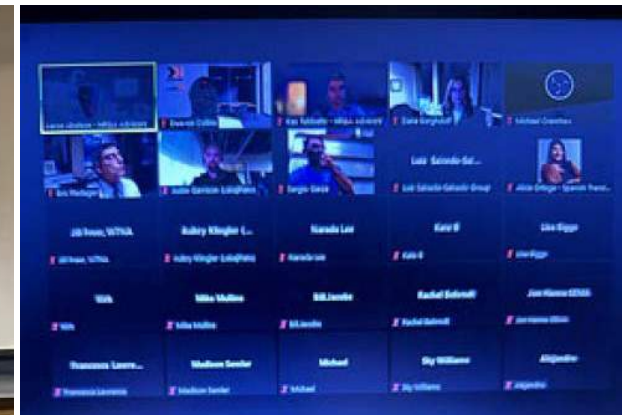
Lucas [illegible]
Everett Collins
Kaz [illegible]
Dana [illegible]
Michael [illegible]
Eric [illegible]
Justin Garrison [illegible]
Sergio Garza
Luis Salcedo-Sal...
Luis Salcedo-Salcedo Group
Alicia Ortega - Spanish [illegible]
Jill Freer, WTNA
Jill Freer, WTNA
Aubry Klingler (...
Aubry Klingler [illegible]
Naeda Lee
Naeda Lee
Kate B
Kate B
Lisa Biggs
Lisa Biggs
Virk
Virk
Mike Mullins
Mike Mullins
Bill Jacobs
Bill Jacobs
Rachel Bohrnstedt
Rachel Bohrnstedt
Jon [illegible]
Jon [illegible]
Francesca Lavere...
Francesca Lavere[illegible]
Madison Sevier
Madison Sevier
Michael
Michael
Sky Williams
Sky Williams
Alejandro
Alejandro